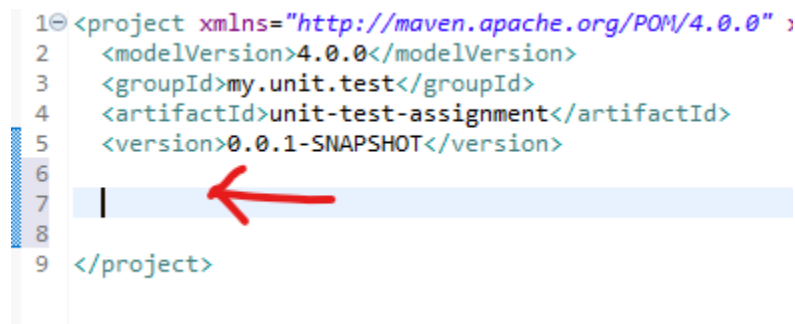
1 <project xmlns="http://maven.apache.org/POM/4.0.0" x
2 <modelVersion>4.0.0</modelVersion>
3 <groupId>my.unit.test</groupId>
4 <artifactId>unit-test-assignment</artifactId>
5 <version>0.0.1-SNAPSHOT</version>
6
7
8
9 </project>